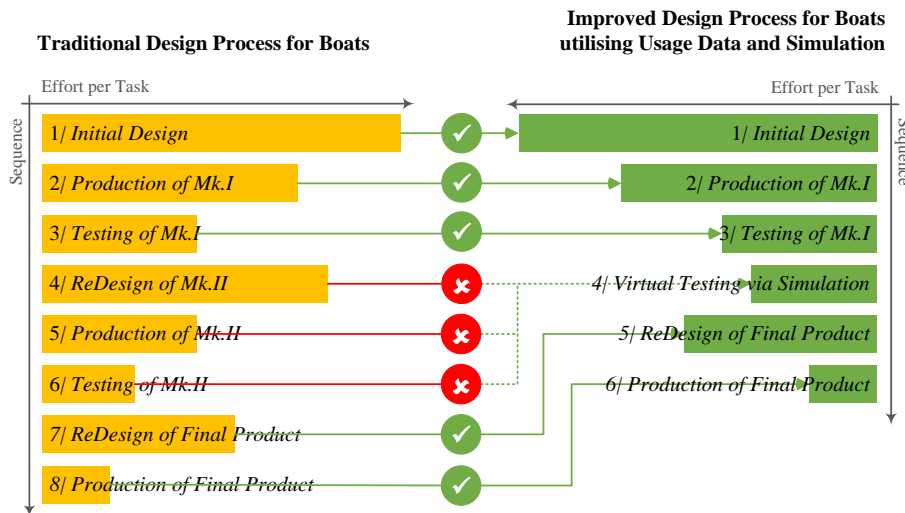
Traditional Design Process for Boats

Improved Design Process for Boats utilising Usage Data and Simulation

Effort per Task

Effort per Task

Sequence

Sequence

1/ Initial Design

2/ Production of Mk.I

3/ Testing of Mk.I

4/ ReDesign of Mk.II

5/ Production of Mk.II

6/ Testing of Mk.II

7/ ReDesign of Final Product

8/ Production of Final Product

1/ Initial Design

2/ Production of Mk.I

3/ Testing of Mk.I

4/ Virtual Testing via Simulation

5/ ReDesign of Final Product

6/ Production of Final Product